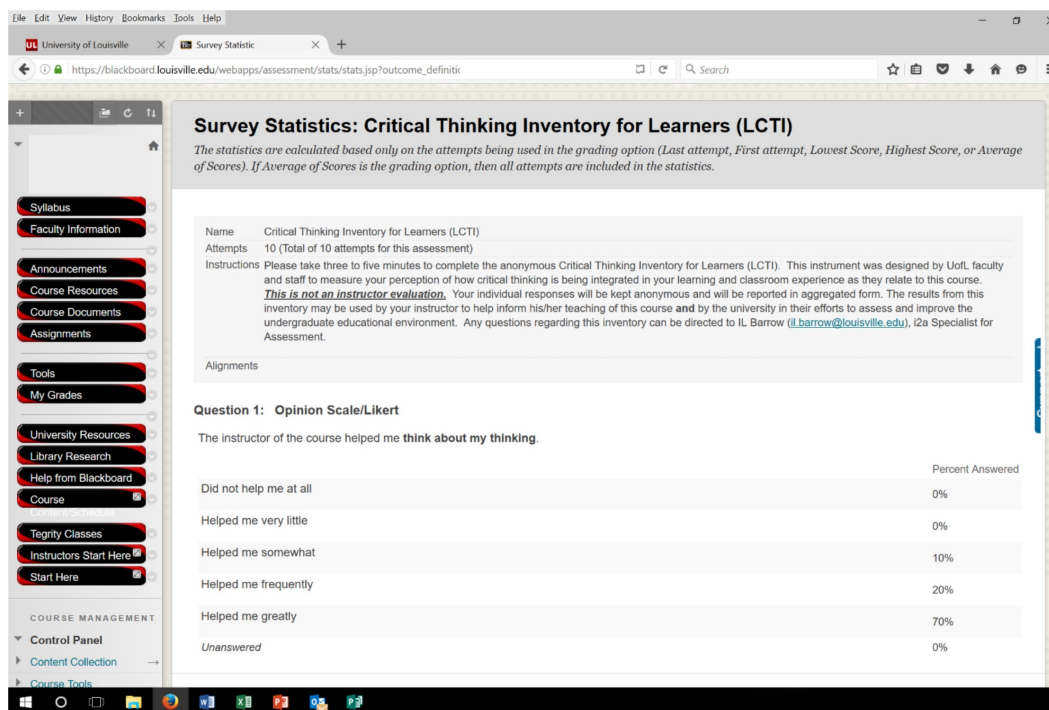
File Edit View History Bookmarks Tools Help

UL University of Louisville × Survey Statistic × +

https://blackboard.louisville.edu/webapps/assessment/stats/stats.jsp?outcome_definiti

Search

Syllabus
Faculty Information
Announcements
Course Resources
Course Documents
Assignments
Tools
My Grades
University Resources
Library Research
Help from Blackboard
Course Content/Schedule
Tegrity Classes
Instructors Start Here
Start Here

COURSE MANAGEMENT
Control Panel
Content Collection
Course Tools

Survey Statistics: Critical Thinking Inventory for Learners (LCTI)

The statistics are calculated based only on the attempts being used in the grading option (Last attempt, First attempt, Lowest Score, Highest Score, or Average of Scores). If Average of Scores is the grading option, then all attempts are included in the statistics.

Name Critical Thinking Inventory for Learners (LCTI)
Attempts 10 (Total of 10 attempts for this assessment)
Instructions Please take three to five minutes to complete the anonymous Critical Thinking Inventory for Learners (LCTI). This instrument was designed by UofL faculty and staff to measure your perception of how critical thinking is being integrated in your learning and classroom experience as they relate to this course. This is not an instructor evaluation. Your individual responses will be kept anonymous and will be reported in aggregated form. The results from this inventory may be used by your instructor to help inform his/her teaching of this course and by the university in their efforts to assess and improve the undergraduate educational environment. Any questions regarding this inventory can be directed to IL Barrow (il.barrow@louisville.edu), i2a Specialist for Assessment.
Alignments

Question 1: Opinion Scale/Likert

The instructor of the course helped me think about my thinking.

| | Percent Answered |
|---|---|
| Did not help me at all | 0% |
| Helped me very little | 0% |
| Helped me somewhat | 10% |
| Helped me frequently | 20% |
| Helped me greatly | 70% |
| Unanswered | 0% |